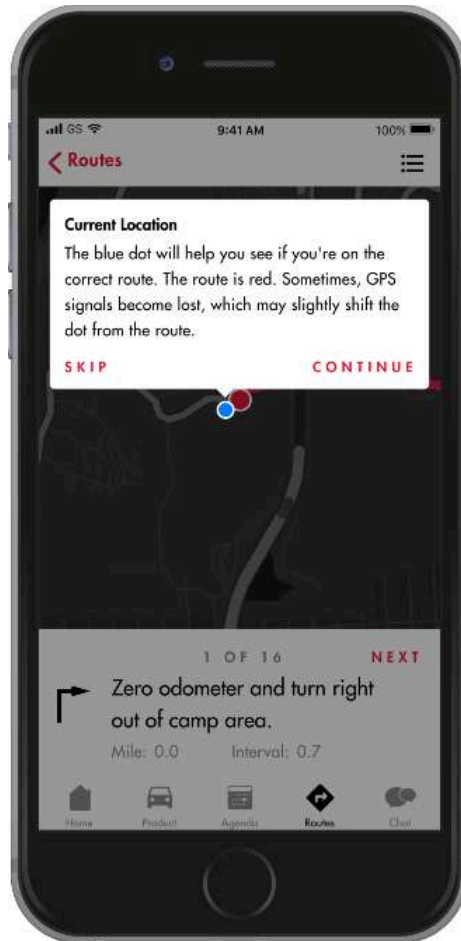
GS
9:41 AM
100%

Routes

Current Location
The blue dot will help you see if you're on the correct route. The route is red. Sometimes, GPS signals become lost, which may slightly shift the dot from the route.

SKIP
CONTINUE

1 OF 16
NEXT

Zero odometer and turn right out of camp area.

Mile: 0.0
Interval: 0.7

Home
Product
Agenda
Routes
Chat